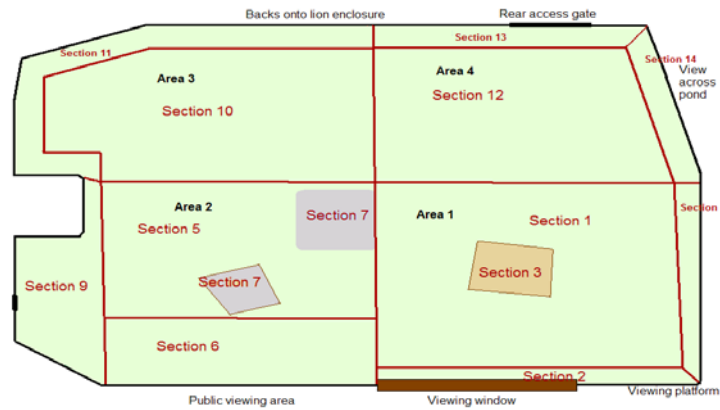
Backs onto lion enclosure

Rear access gate

Section 11

Section 13

Section 14

View across pond

Area 3

Section 10

Area 4

Section 12

Area 2

Section 5

Section 7

Area 1

Section 1

Section

Section 9

Section 7

Section 3

Section 6

Section 2

Public viewing area

Viewing window

Viewing platform